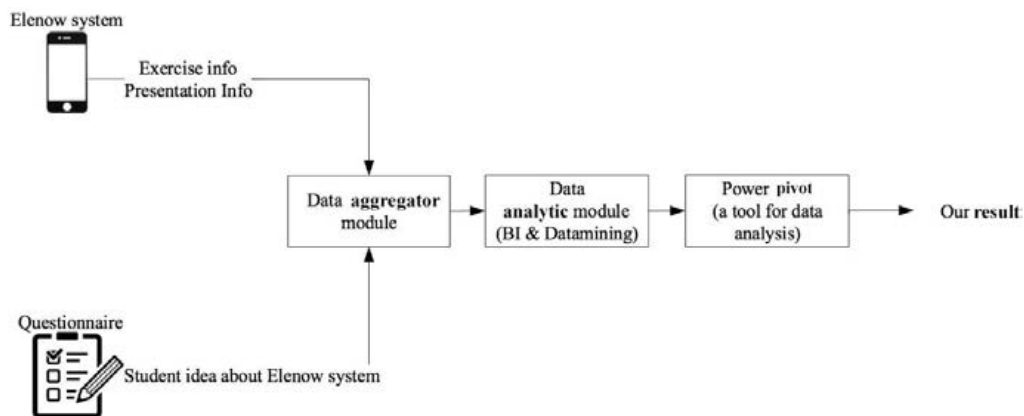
Elenow system

Exercise info
Presentation Info

Data aggregator module

Data analytic module (BI & Datamining)

Power pivot (a tool for data analysis)

Our result

Questionnaire

Student idea about Elenow system